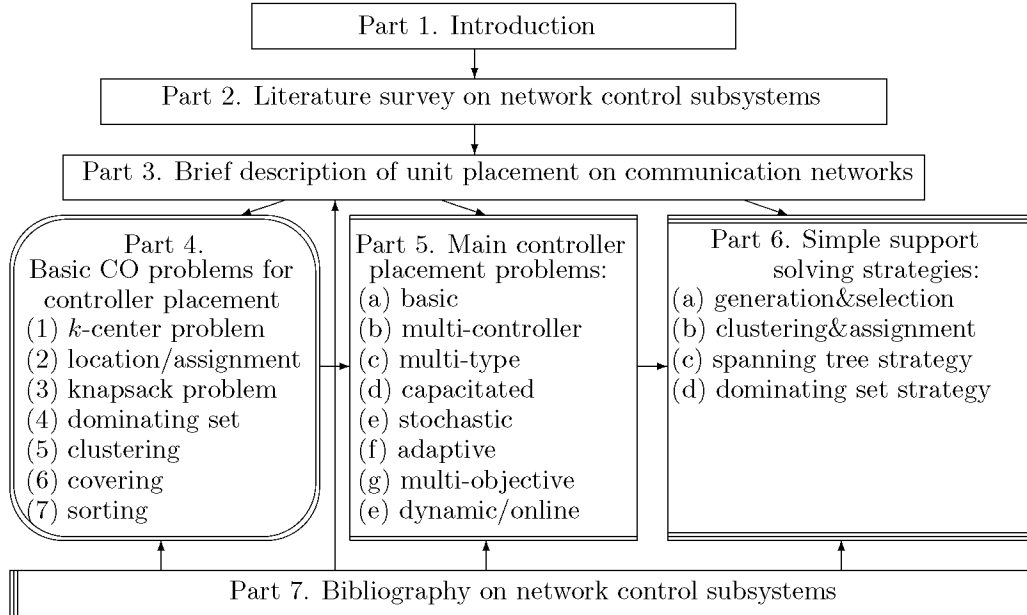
Part 1. Introduction

Part 2. Literature survey on network control subsystems

Part 3. Brief description of unit placement on communication networks

Part 4.
Basic CO problems for controller placement
(1) $k$-center problem
(2) location/assignment
(3) knapsack problem
(4) dominating set
(5) clustering
(6) covering
(7) sorting

Part 5. Main controller placement problems:
(a) basic
(b) multi-controller
(c) multi-type
(d) capacitated
(e) stochastic
(f) adaptive
(g) multi-objective
(e) dynamic/online

Part 6. Simple support solving strategies:
(a) generation&selection
(b) clustering&assignment
(c) spanning tree strategy
(d) dominating set strategy

Part 7. Bibliography on network control subsystems